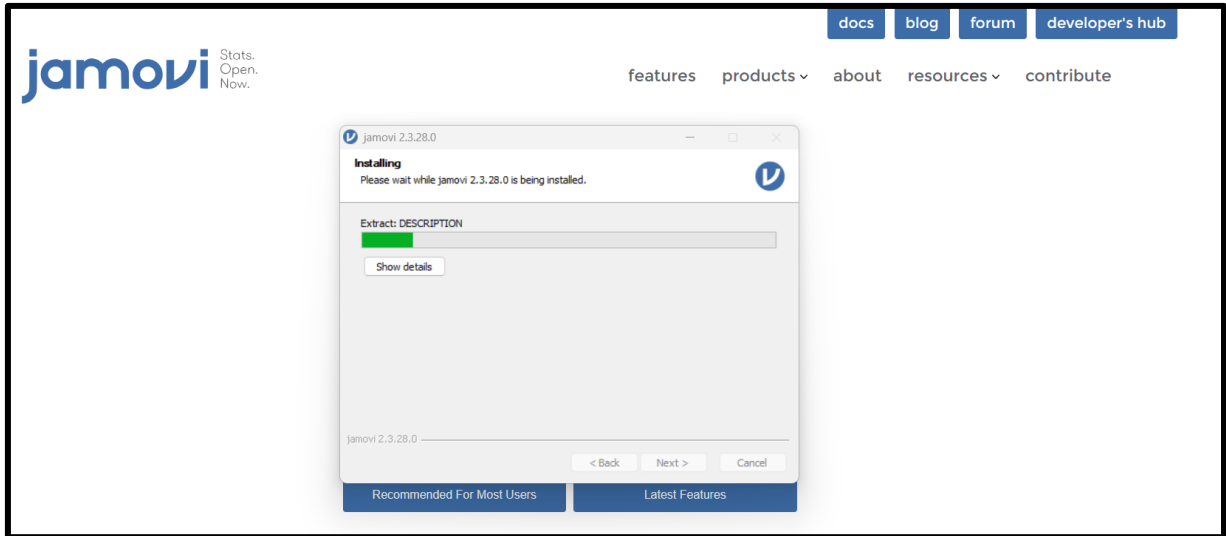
docs blog forum developer's hub

jamovi Stats. Open. Now.

features products about resources contribute

jamovi 2.3.28.0

Installing
Please wait while jamovi 2.3.28.0 is being installed.

Extract: DESCRIPTION

Show details

jamovi 2.3.28.0

< Back Next > Cancel

Recommended For Most Users Latest Features